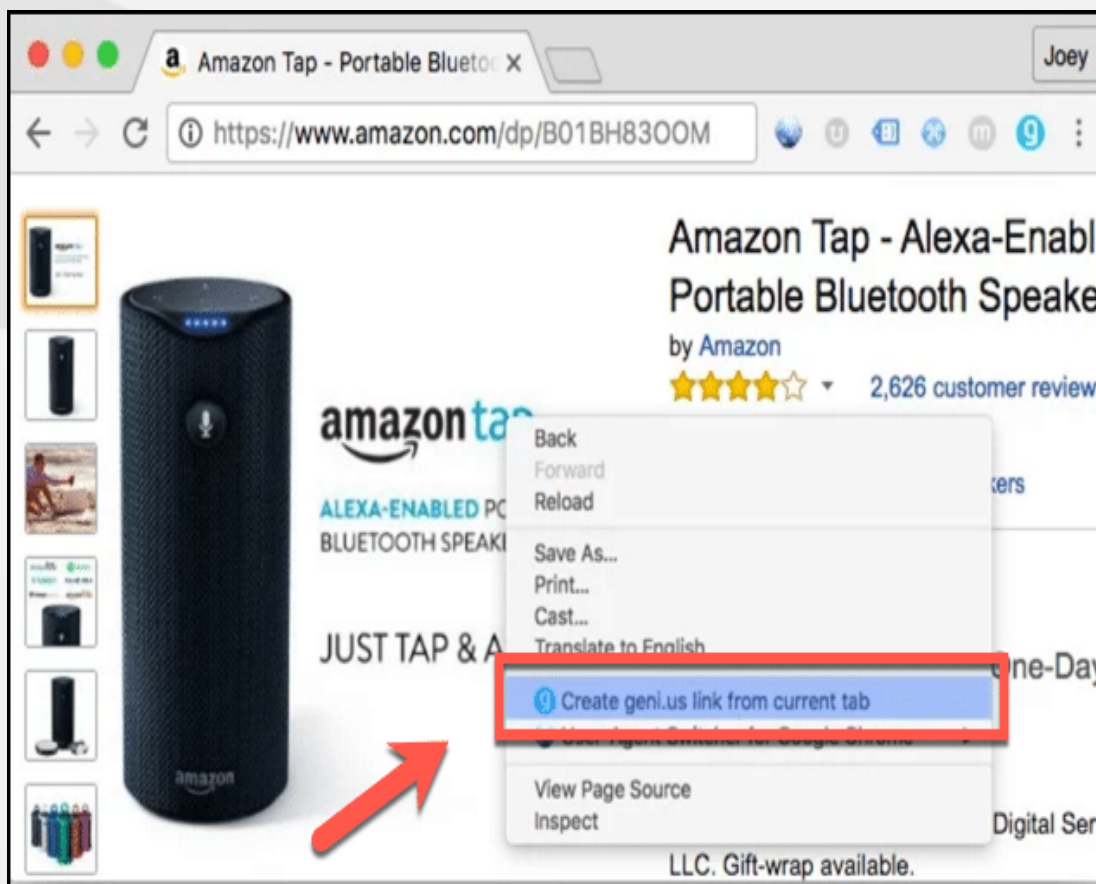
Amazon Tap - Portable Blueto ×

Joey

https://www.amazon.com/dp/B01BH83OOM

Amazon Tap - Alexa-Enabl
Portable Bluetooth Speake

by Amazon

2,626 customer review

amazon tap

ALEXA-ENABLED PO
BLUETOOTH SPEAK

JUST TAP & A

Back
Forward
Reload

Save As...
Print...
Cast...
Translate to English

Create geni.us link from current tab
User-Agent Switcher for Google Chrome

View Page Source
Inspect

kers

One-Day

Digital Ser

LLC. Gift-wrap available.

amazon